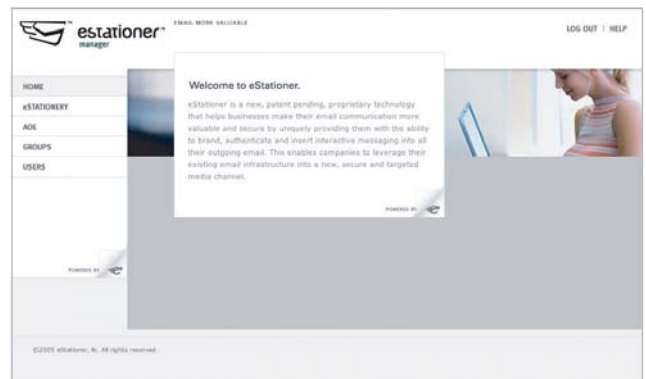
estationer manager

EMAIL MORE VALUABLE

LOG OUT | HELP

HOME
eSTATIONERY
ADE
GROUPS
USERS

POWERED BY

Welcome to eStationer.

eStationer is a new, patent pending, proprietary technology that helps businesses make their email communication more valuable and secure by uniquely providing them with the ability to brand, authenticate and insert interactive messaging into all their outgoing email. This enables companies to leverage their existing email infrastructure into a new, secure and targeted media channel.

POWERED BY

©2005 eStationer, llc. All rights reserved.